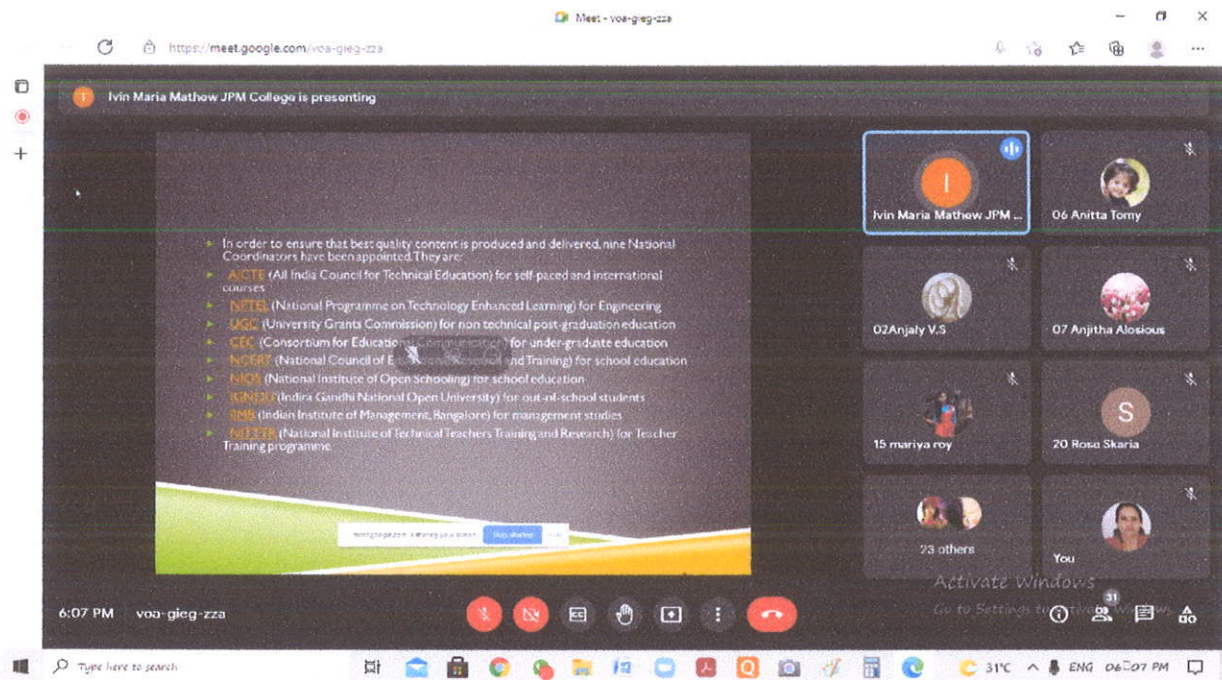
Meet - voa-gieg-zza

https://meet.google.com/voa-gieg-zza

Ivin Maria Mathew JPM College is presenting

In order to ensure that best quality content is produced and delivered, nine National Coordinators have been appointed. They are:

AICTE (All India Council for Technical Education) for self-paced and international courses

NPTEL (National Programme on Technology Enhanced Learning) for Engineering

UGC (University Grants Commission) for non technical post-graduation education

CEC (Consortium for Educational Communication) for under-graduate education

NCERT (National Council of Educational Research and Training) for school education

NIOS (National Institute of Open Schooling) for school education

IGNOU (Indira Gandhi National Open University) for out-of-school students

IIMB (Indian Institute of Management, Bangalore) for management studies

NITTTR (National Institute of Technical Teachers Training and Research) for Teacher Training programme

meet.google.com is sharing your screen. Stop sharing Hide

Ivin Maria Mathew JPM ...

06 Anitta Tomy

02Anjaly V.S

07 Anjitha Alosious

15 mariya roy

S

20 Rosa Skaria

23 others

You

Activate Windows
Go to Settings to activate Windows.

6:07 PM voa-gieg-zza

31

Type here to search

31°C ENG 06:07 PM